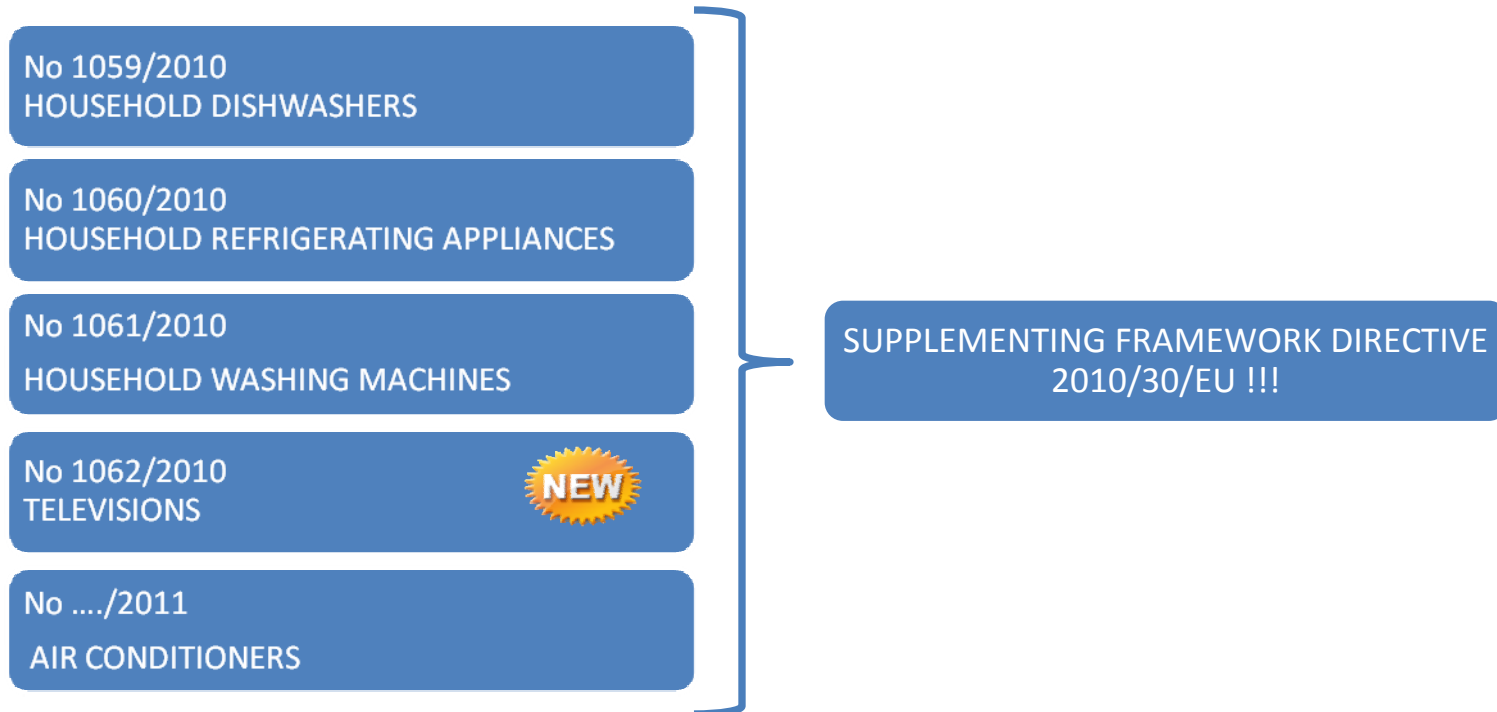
No 1059/2010
HOUSEHOLD DISHWASHERS

No 1060/2010
HOUSEHOLD REFRIGERATING APPLIANCES

No 1061/2010
HOUSEHOLD WASHING MACHINES

No 1062/2010
TELEVISIONS

NEW

No …./2011
AIR CONDITIONERS

SUPPLEMENTING FRAMEWORK DIRECTIVE 2010/30/EU !!!